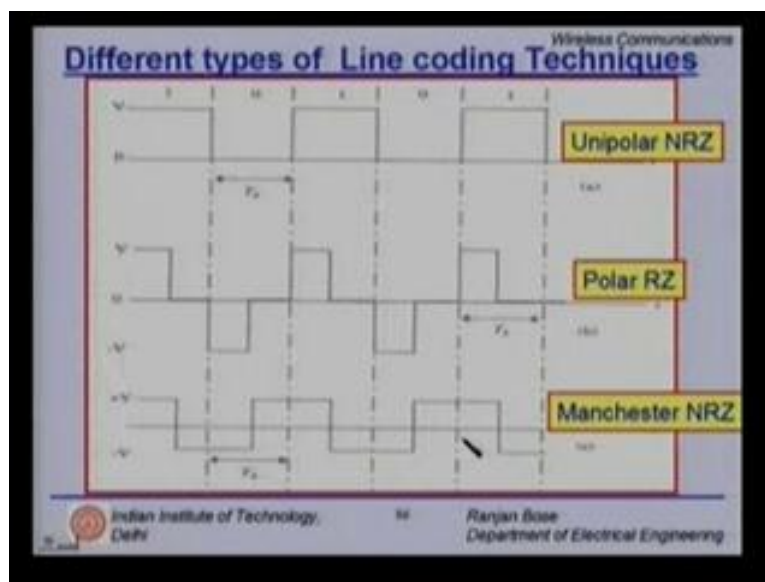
Wireless Communications

Different types of Line coding Techniques

1 0 1 0 1

V

0

$T_b$

(a)

Unipolar NRZ

V

0

-V

$T_b$

(b)

Polar RZ

+V

-V

$T_b$

(c)

Manchester NRZ

Indian Institute of Technology, Delhi

56

Ranjan Bose
Department of Electrical Engineering